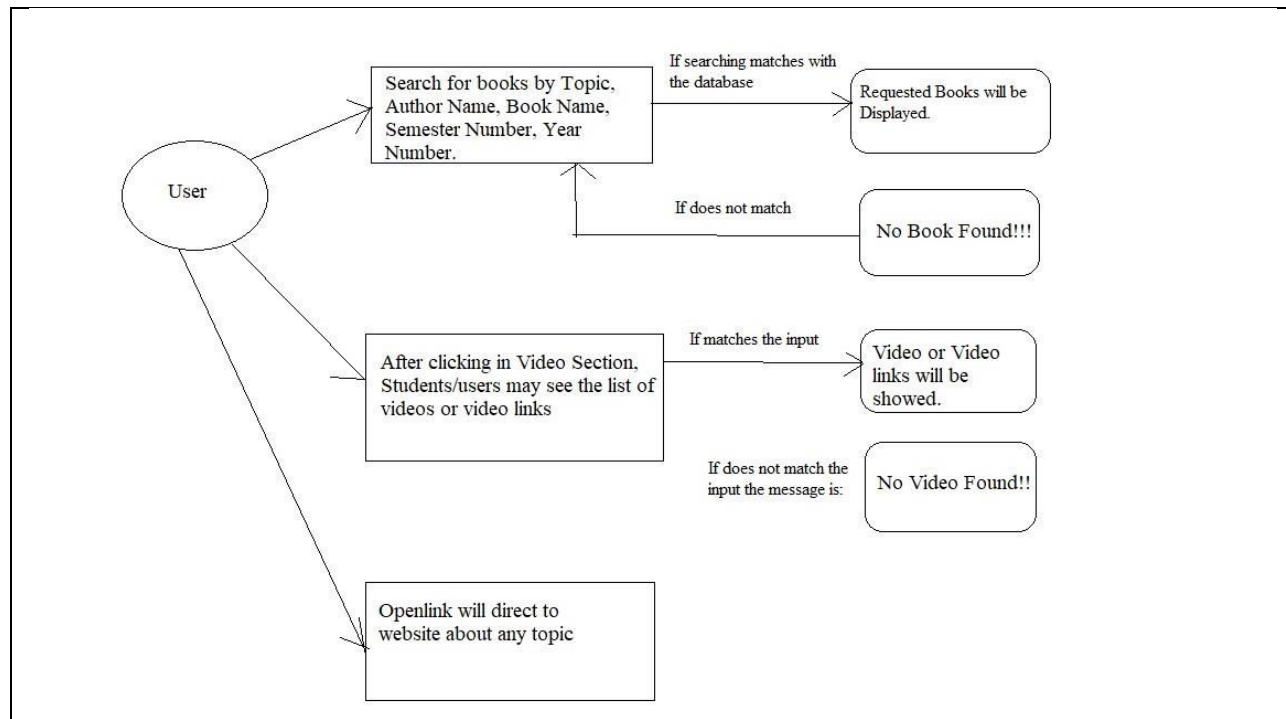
User

Search for books by Topic, Author Name, Book Name, Semester Number, Year Number.

If searching matches with the database

Requested Books will be Displayed.

If does not match

No Book Found!!!

After clicking in Video Section, Students/users may see the list of videos or video links

If matches the input

Video or Video links will be showed.

If does not match the input the message is:

No Video Found!!

Openlink will direct to website about any topic